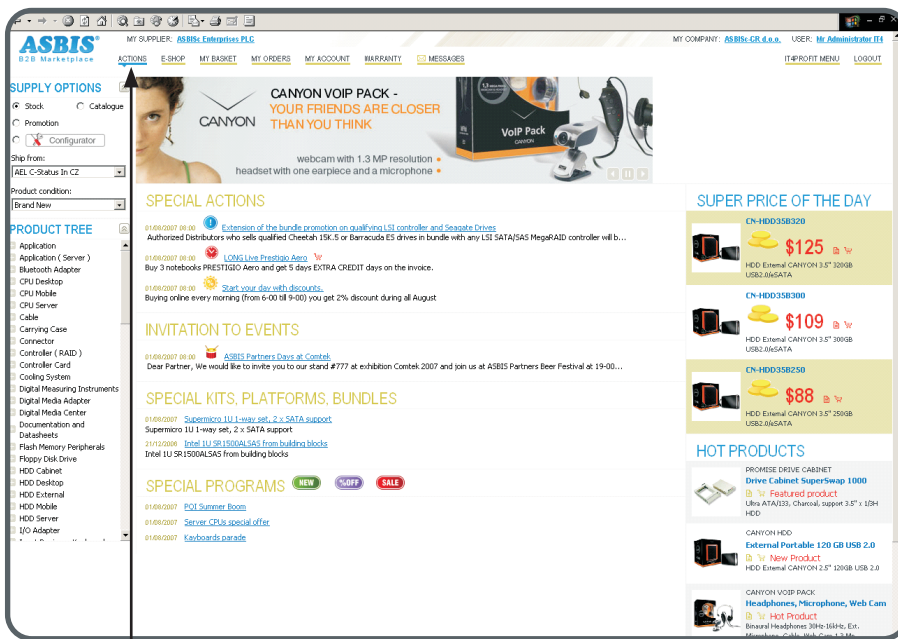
ASBIS
B2B Marketplace

MY SUPPLIER: ASBISc Enterprises PLC
MY COMPANY: ASBISc-CR d.o.o.
USER: Mr Administrator IT4

ACTIONS E-SHOP MY BASKET MY ORDERS MY ACCOUNT WARRANTY MESSAGES
IT4PROFIT MENU LOGOUT

SUPPLY OPTIONS
Stock
Catalogue
Promotion
Configurator

Ship from:
AEL C-Status In CZ

Product condition:
Brand New

PRODUCT TREE
Application
Application ( Server )
Bluetooth Adapter
CPU Desktop
CPU Mobile
CPU Server
Cable
Carrying Case
Connector
Controller ( RAID )
Controller Card
Cooling System
Digital Measuring Instruments
Digital Media Adapter
Digital Media Center
Documentation and Datasheets
Flash Memory Peripherals
Floppy Disk Drive
HDD Cabinet
HDD Desktop
HDD External
HDD Mobile
HDD Server
I/O Adapter

CANYON
CANYON VOIP PACK - YOUR FRIENDS ARE CLOSER THAN YOU THINK
webcam with 1.3 MP resolution
headset with one earpiece and a microphone
VoIP Pack
CANYON

SPECIAL ACTIONS
01/08/2007 08:00 Extension of the bundle promotion on qualifying LSI controller and Seagate Drives
Authorized Distributors who sells qualified Cheetah 15K.5 or Barracuda ES drives in bundle with any LSI SATA/SAS MegaRAID controller will b...
01/08/2007 08:00 LONG Live Prestigio Aero
Buy 3 notebooks PRESTIGIO Aero and get 5 days EXTRA CREDIT days on the invoice.
01/08/2007 08:00 Start your day with discounts.
Buying online every morning (from 6-00 till 9-00) you get 2% discount during all August

INVITATION TO EVENTS
01/08/2007 08:00 ASBIS Partners Days at Comtek
Dear Partner, We would like to invite you to our stand #777 at exhibition Comtek 2007 and join us at ASBIS Partners Beer Festival at 19-00...

SPECIAL KITS, PLATFORMS, BUNDLES
01/08/2007 Supermicro 1U 1-way set, 2 x SATA support
Supermicro 1U 1-way set, 2 x SATA support
21/12/2006 Intel 1U SR1500ALSAS from building blocks
Intel 1U SR1500ALSAS from building blocks

SPECIAL PROGRAMS NEW %OFF SALE
01/08/2007 POI Summer Boom
01/08/2007 Server CPUs special offer
01/08/2007 Keyboards parade

SUPER PRICE OF THE DAY
CN-HDD35B320
$125
HDD External CANYON 3.5" 320GB USB2.0/eSATA
CN-HDD35B300
$109
HDD External CANYON 3.5" 300GB USB2.0/eSATA
CN-HDD35B250
$88
HDD External CANYON 3.5" 250GB USB2.0/eSATA

HOT PRODUCTS
PROMISE DRIVE CABINET
Drive Cabinet SuperSwap 1000
Featured product
Ultra ATA/133, Charcoal, support 3.5" x 1/3H HDD
CANYON HDD
External Portable 120 GB USB 2.0
New Product
HDD External CANYON 2.5" 120GB USB 2.0
CANYON VOIP PACK
Headphones, Microphone, Web Cam
Hot Product
Binaural Headphones 30Hz-16kHz, Ext. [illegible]